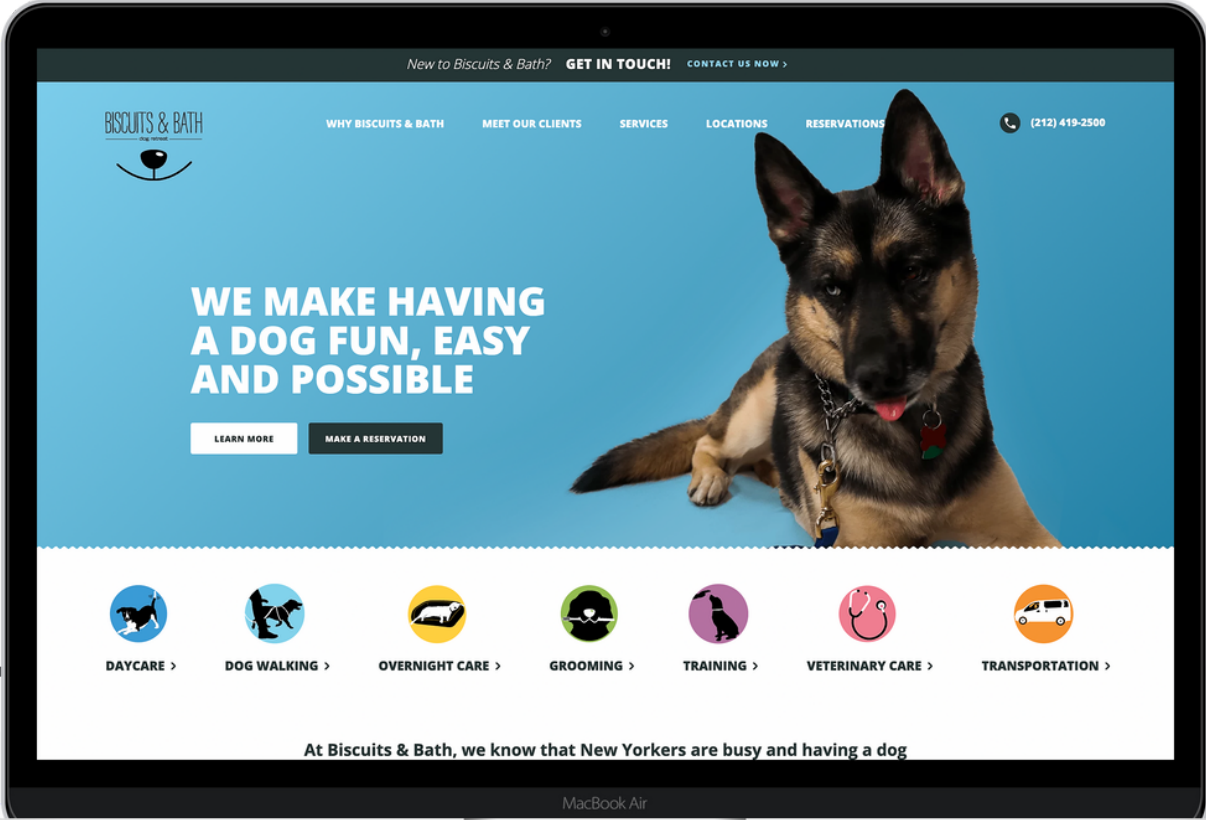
New to Biscuits & Bath? GET IN TOUCH! CONTACT US NOW >

BISCUITS & BATH
dog retreat

WHY BISCUITS & BATH MEET OUR CLIENTS SERVICES LOCATIONS RESERVATIONS (212) 419-2500

WE MAKE HAVING A DOG FUN, EASY AND POSSIBLE

LEARN MORE MAKE A RESERVATION

DAYCARE > DOG WALKING > OVERNIGHT CARE > GROOMING > TRAINING > VETERINARY CARE > TRANSPORTATION >

At Biscuits & Bath, we know that New Yorkers are busy and having a dog

MacBook Air